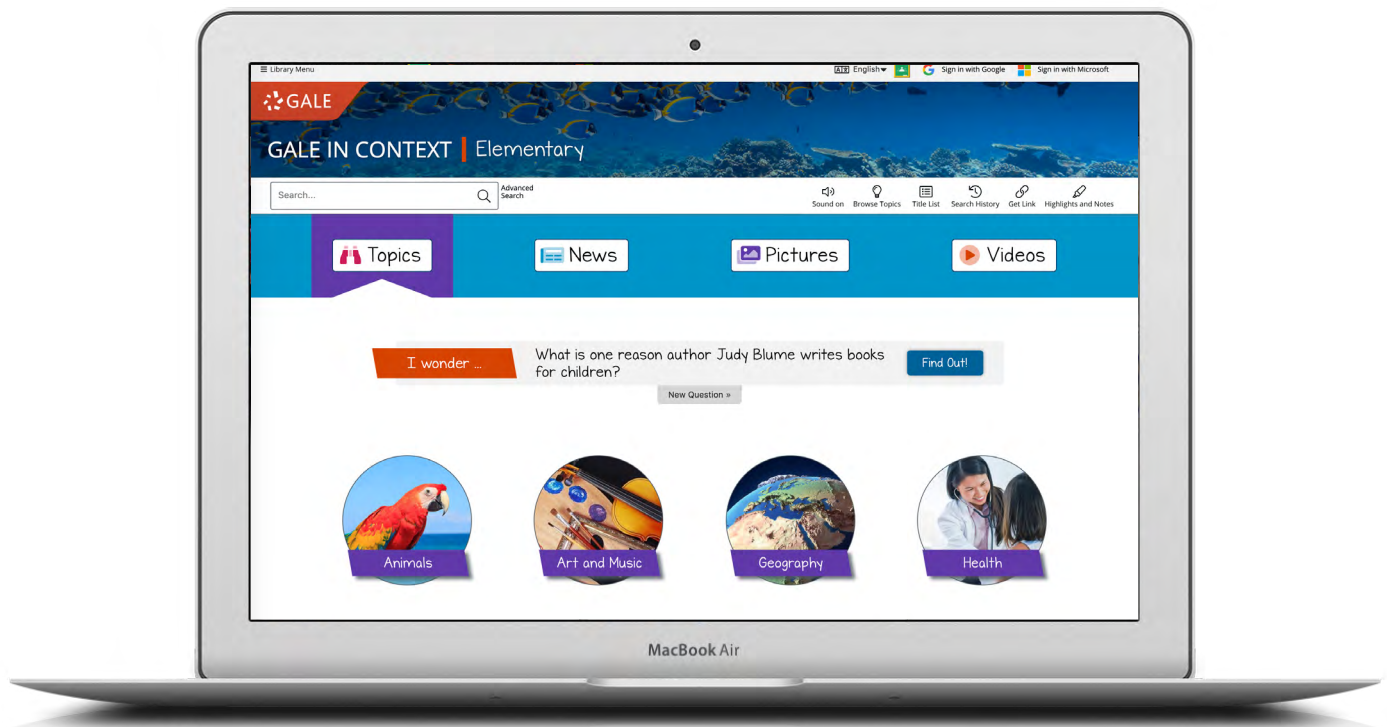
Library Menu

English

Sign in with Google

Sign in with Microsoft

GALE

GALE IN CONTEXT | Elementary

Search...

Advanced Search

Sound on

Browse Topics

Title List

Search History

Get Link

Highlights and Notes

Topics

News

Pictures

Videos

I wonder ...

What is one reason author Judy Blume writes books for children?

Find Out!

New Question »

Animals

Art and Music

Geography

Health

MacBook Air